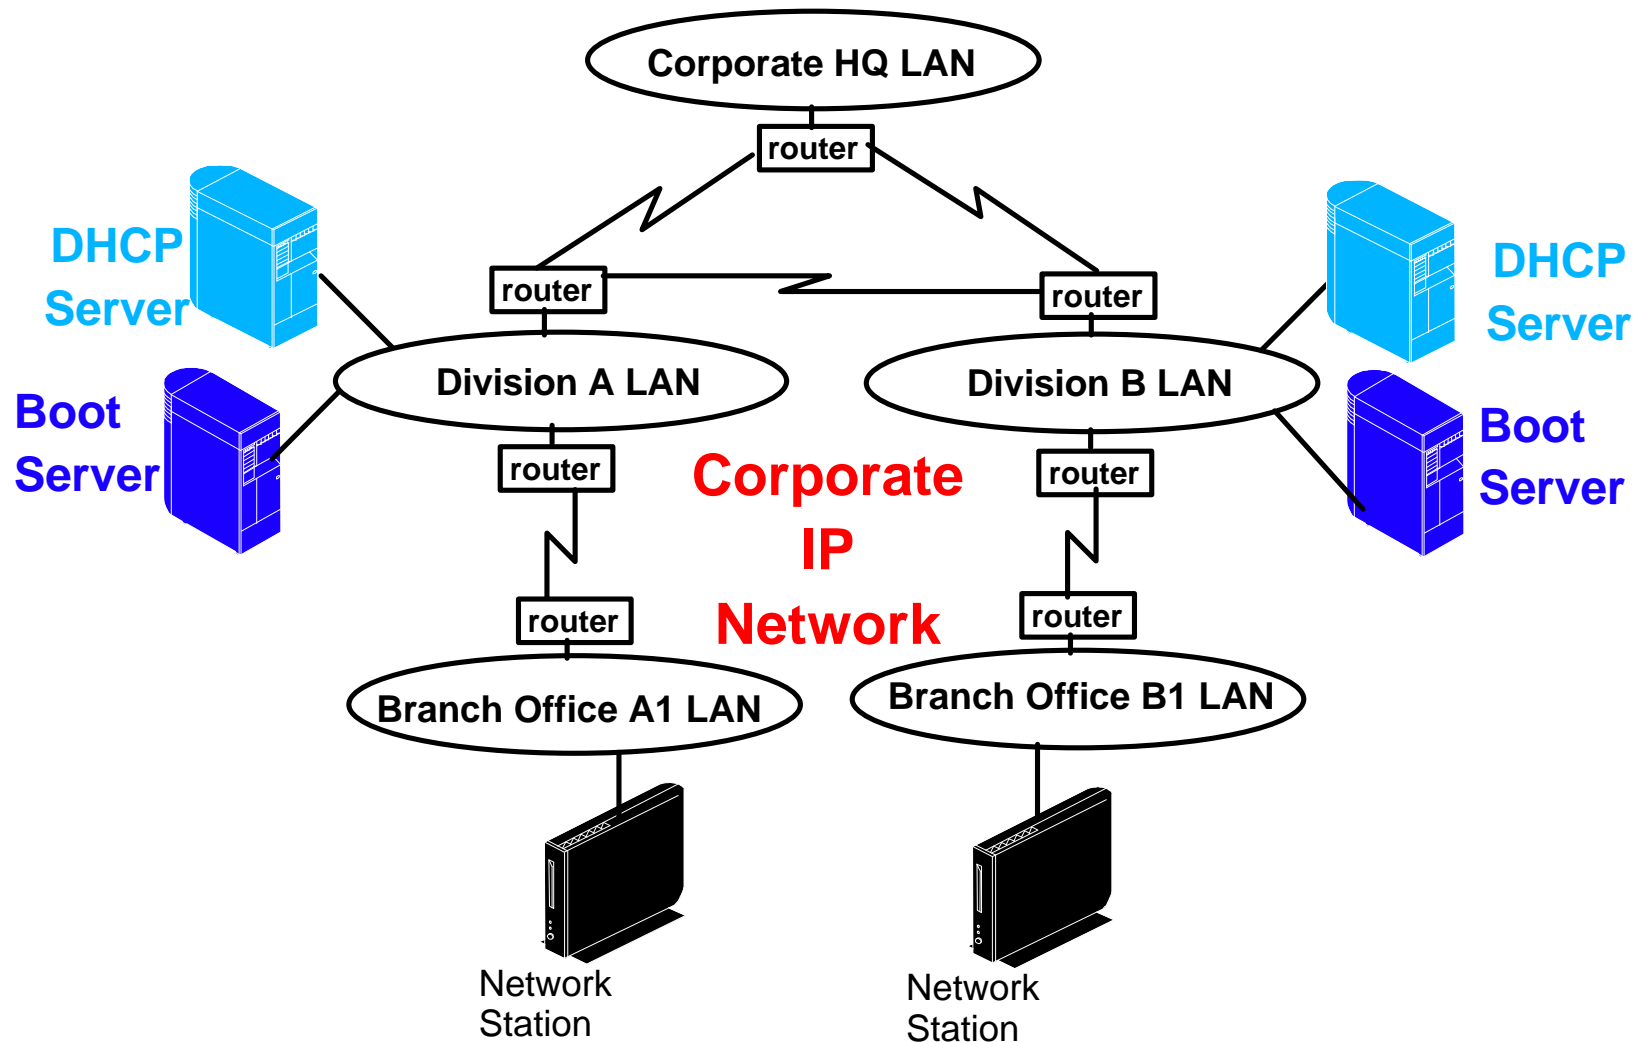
Corporate HQ LAN

router

DHCP Server

router

router

DHCP Server

Boot Server

Division A LAN

Division B LAN

Boot Server

router

Corporate IP Network

router

router

router

Branch Office A1 LAN

Branch Office B1 LAN

Network Station

Network Station